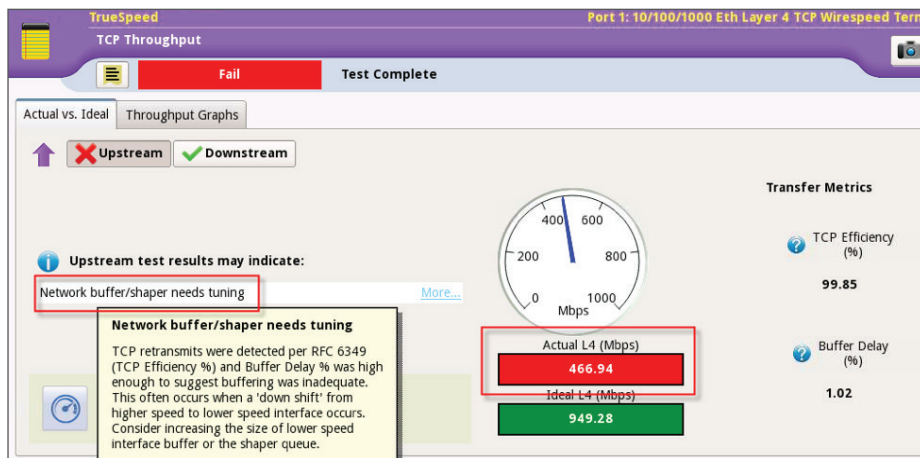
TrueSpeed

Port 1: 10/100/1000 Eth Layer 4 TCP Wirespeed Term

TCP Throughput

Fail

Test Complete

Actual vs. Ideal

Throughput Graphs

Upstream

Downstream

Transfer Metrics

400 600
200 800
0 1000
Mbps

TCP Efficiency (%)

99.85

Upstream test results may indicate:

Network buffer/shaper needs tuning

More...

Network buffer/shaper needs tuning

TCP retransmits were detected per RFC 6349 (TCP Efficiency %) and Buffer Delay % was high enough to suggest buffering was inadequate. This often occurs when a 'down shift' from higher speed to lower speed interface occurs. Consider increasing the size of lower speed interface buffer or the shaper queue.

Actual L4 (Mbps)

466.94

Ideal L4 (Mbps)

949.28

Buffer Delay (%)

1.02